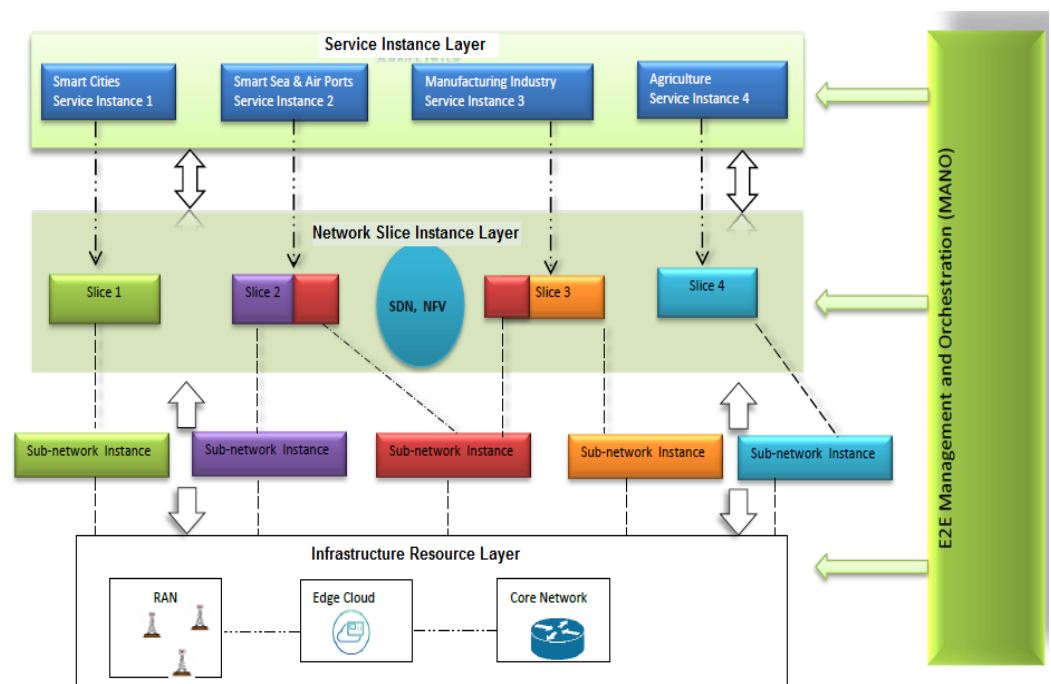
Service Instance Layer

Smart Cities Service Instance 1

Smart Sea & Air Ports Service Instance 2

Manufacturing Industry Service Instance 3

Agriculture Service Instance 4

Network Slice Instance Layer

Slice 1

Slice 2

SDN, NFV

Slice 3

Slice 4

Sub-network Instance

Sub-network Instance

Sub-network Instance

Sub-network Instance

Sub-network Instance

Infrastructure Resource Layer

RAN

Edge Cloud

Core Network

E2E Management and Orchestration (MANO)